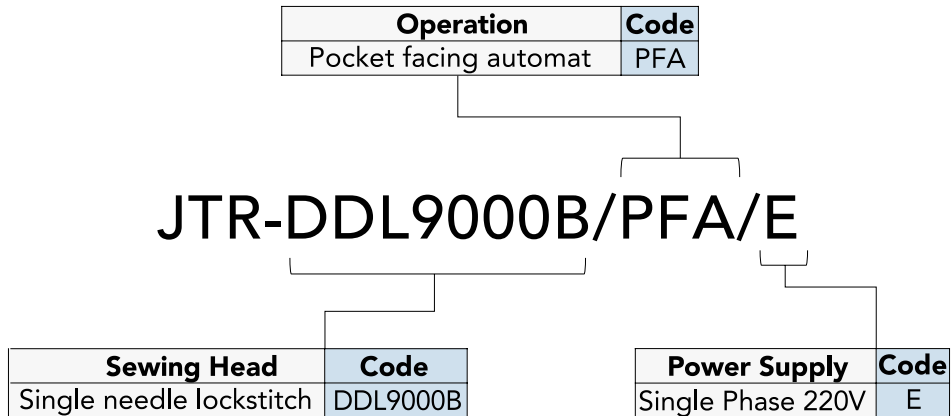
| Operation | Code |
|---|---|
| Pocket facing automat | PFA |

JTR-DDL9000B/PFA/E

| Sewing Head | Code |
|---|---|
| Single needle lockstitch | DDL9000B |

| Power Supply | Code |
|---|---|
| Single Phase 220V | E |